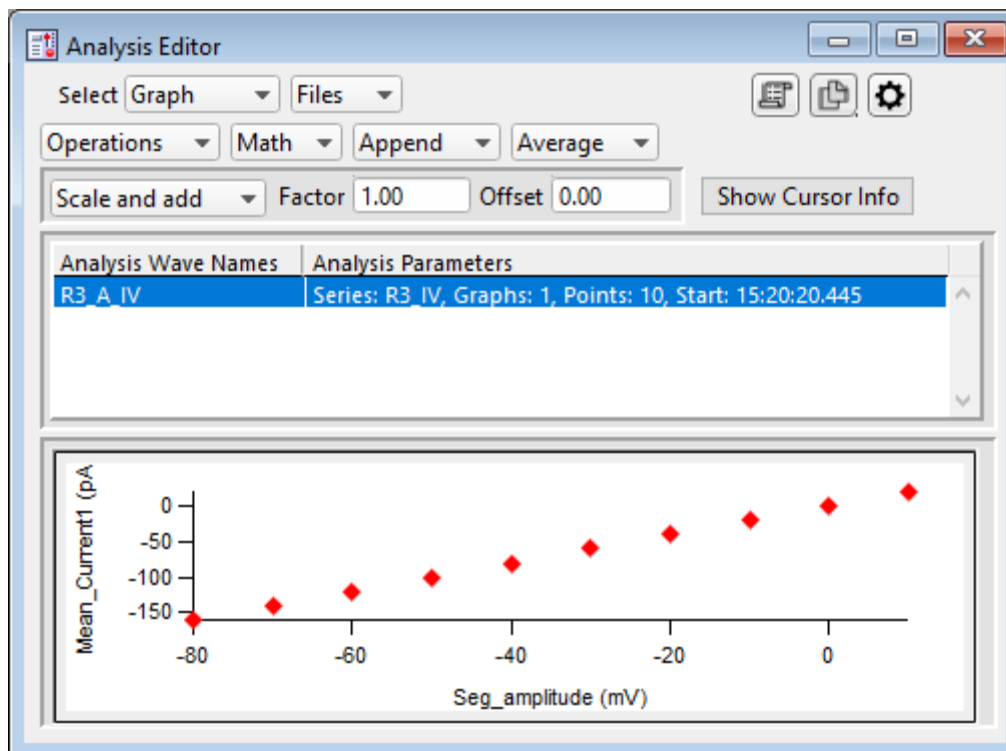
Analysis Editor

Select Graph Files

Operations Math Append Average

Scale and add Factor 1.00 Offset 0.00 Show Cursor Info

| Analysis Wave Names | Analysis Parameters |
|---|---|
| R3_A_IV | Series: R3_IV, Graphs: 1, Points: 10, Start: 15:20:20.445 |

Mean_Current1 (pA

0
-50
-100
-150

-80 -60 -40 -20 0

Seg_amplitude (mV)